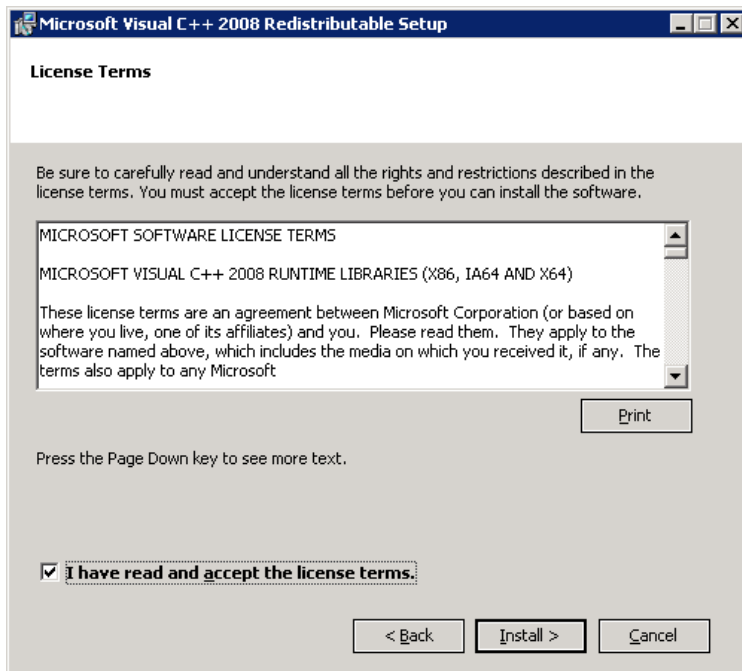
Microsoft Visual C++ 2008 Redistributable Setup

License Terms

Be sure to carefully read and understand all the rights and restrictions described in the license terms. You must accept the license terms before you can install the software.

MICROSOFT SOFTWARE LICENSE TERMS

MICROSOFT VISUAL C++ 2008 RUNTIME LIBRARIES (X86, IA64 AND X64)

These license terms are an agreement between Microsoft Corporation (or based on where you live, one of its affiliates) and you. Please read them. They apply to the software named above, which includes the media on which you received it, if any. The terms also apply to any Microsoft

Print

Press the Page Down key to see more text.

I have read and accept the license terms.

< Back

Install >

Cancel